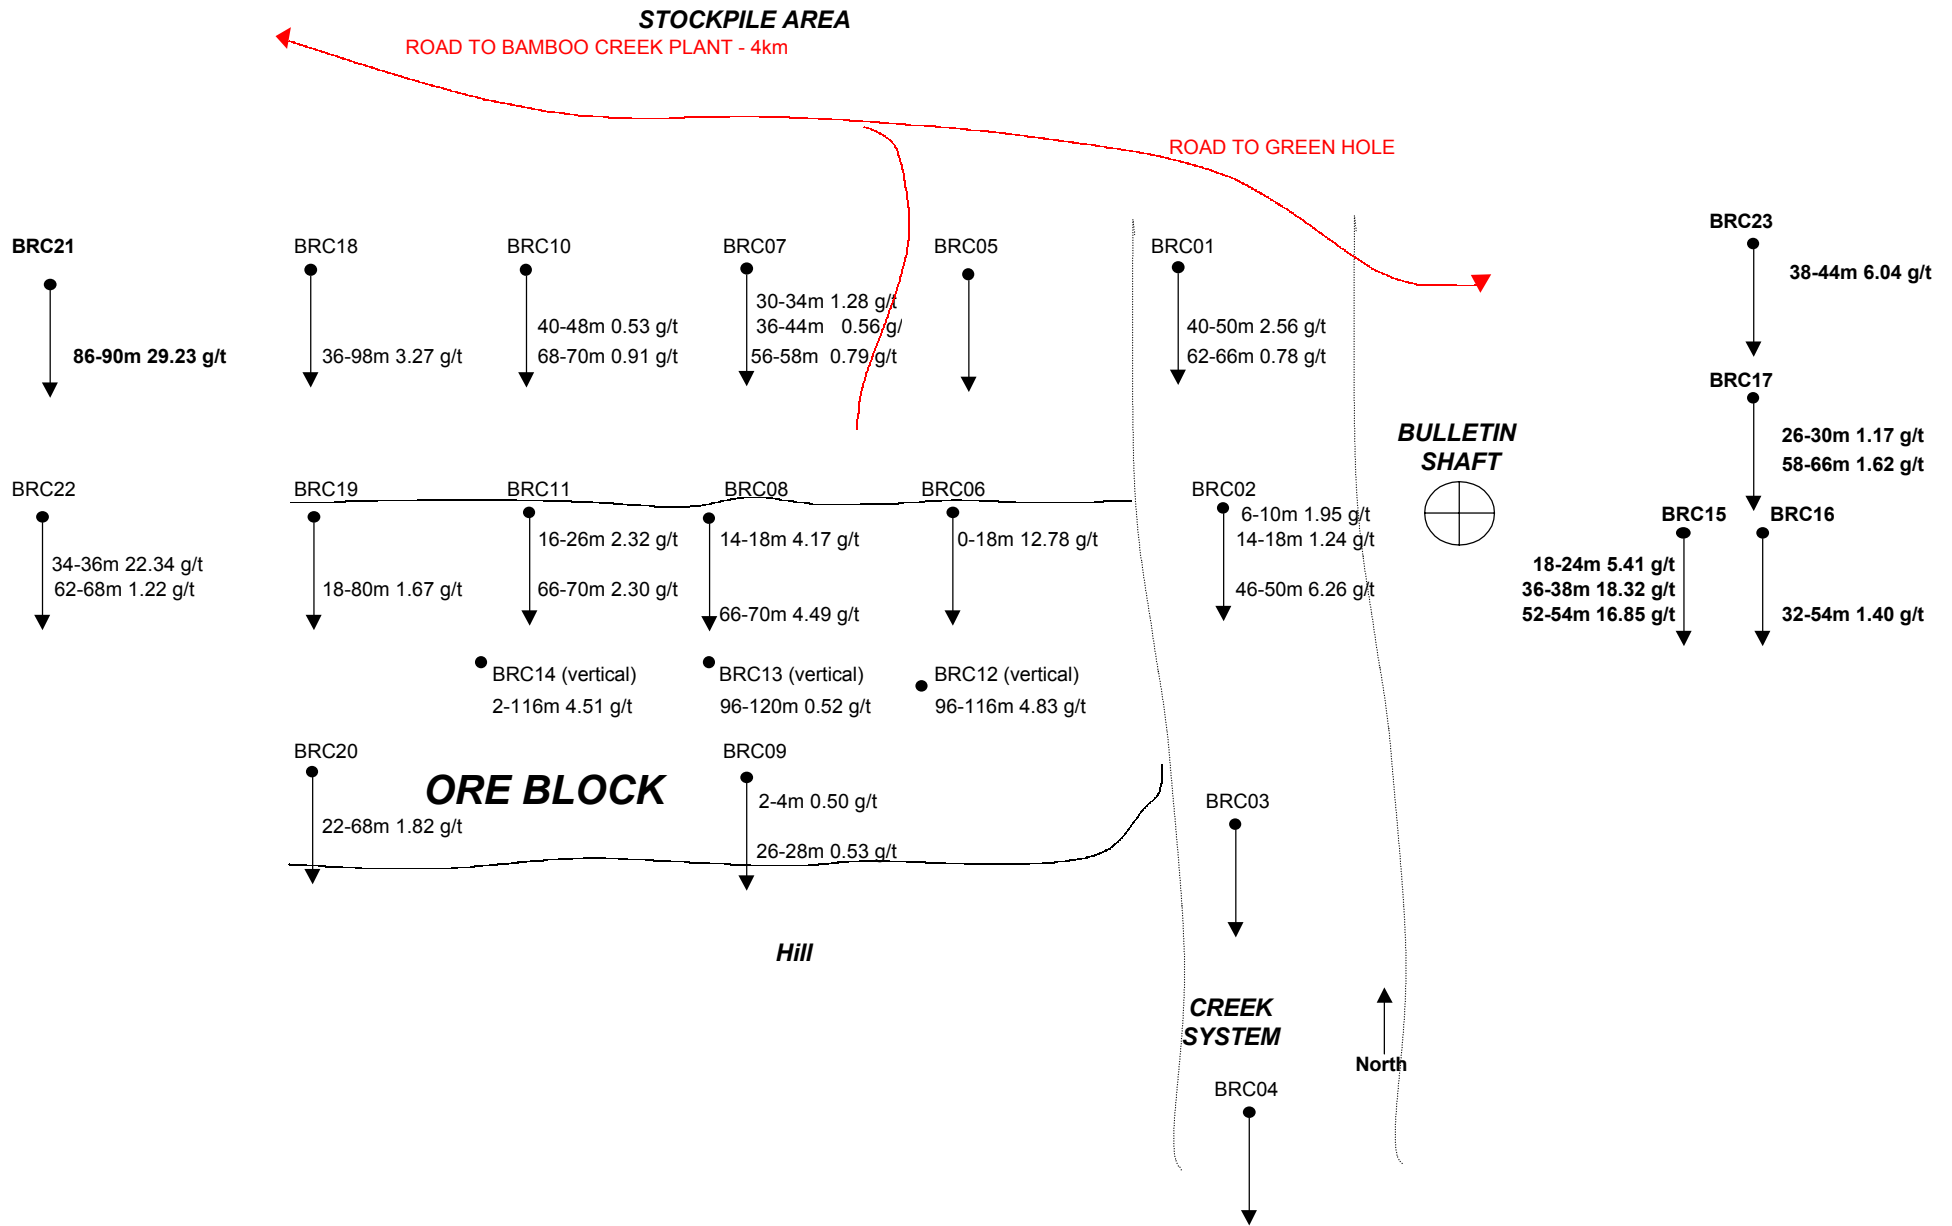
STOCKPILE AREA
ROAD TO BAMBOO CREEK PLANT - 4km

ROAD TO GREEN HOLE

BRC21
86-90m 29.23 g/t

BRC18
36-98m 3.27 g/t

BRC10
40-48m 0.53 g/t
68-70m 0.91 g/t

BRC07
30-34m 1.28 g/t
36-44m 0.56 g/
56-58m 0.79 g/t

BRC05

BRC01
40-50m 2.56 g/t
62-66m 0.78 g/t

BRC23
38-44m 6.04 g/t

BRC17
26-30m 1.17 g/t
58-66m 1.62 g/t

BULLETIN SHAFT

BRC22
34-36m 22.34 g/t
62-68m 1.22 g/t

BRC19
18-80m 1.67 g/t

BRC11
16-26m 2.32 g/t
66-70m 2.30 g/t

BRC08
14-18m 4.17 g/t
66-70m 4.49 g/t

BRC06
0-18m 12.78 g/t

BRC02
6-10m 1.95 g/t
14-18m 1.24 g/t
46-50m 6.26 g/t

BRC15
18-24m 5.41 g/t
36-38m 18.32 g/t
52-54m 16.85 g/t

BRC16
32-54m 1.40 g/t

BRC14 (vertical)
2-116m 4.51 g/t

BRC13 (vertical)
96-120m 0.52 g/t

BRC12 (vertical)
96-116m 4.83 g/t

BRC20
22-68m 1.82 g/t

ORE BLOCK

BRC09
2-4m 0.50 g/t
26-28m 0.53 g/t

BRC03

Hill

CREEK SYSTEM

North

BRC04